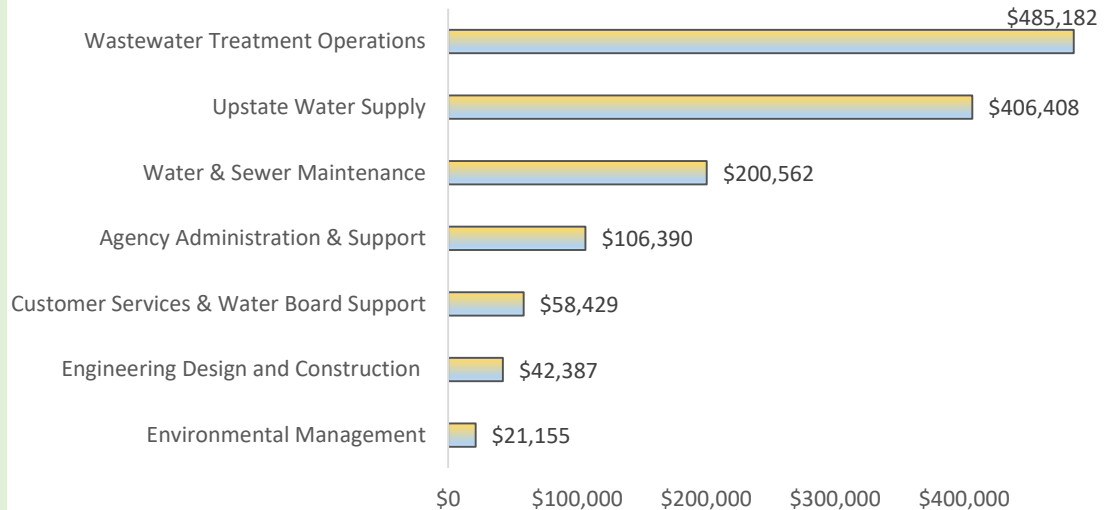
Wastewater Treatment Operations $485,182
Upstate Water Supply $406,408
Water & Sewer Maintenance $200,562
Agency Administration & Support $106,390
Customer Services & Water Board Support $58,429
Engineering Design and Construction $42,387
Environmental Management $21,155

$0 $100,000 $200,000 $300,000 $400,000